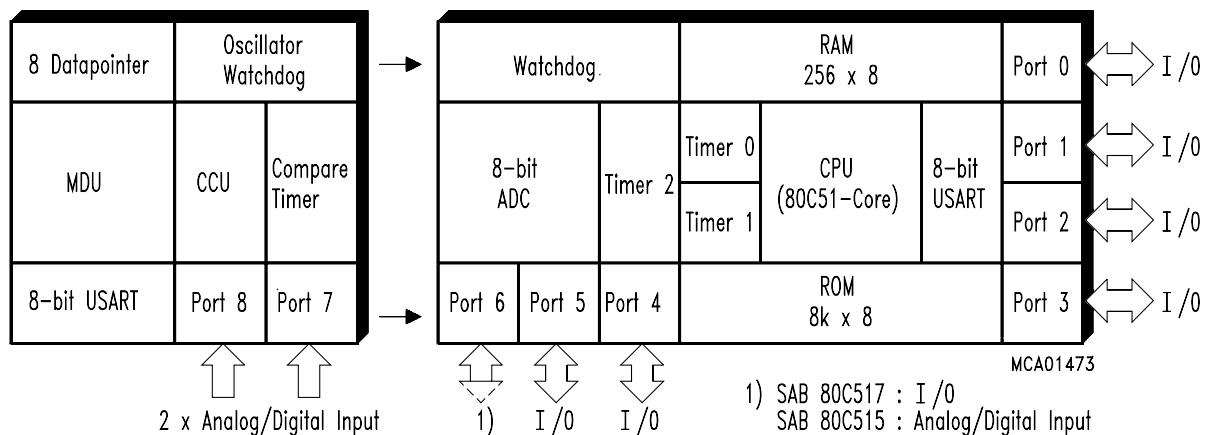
8 Datapointer

Oscillator Watchdog

MDU

CCU

Compare Timer

8-bit USART

Port 8

Port 7

2 x Analog/Digital Input

Watchdog

RAM 256 x 8

Port 0

I/0

8-bit ADC

Timer 2

Timer 0

Timer 1

CPU (80C51-Core)

8-bit USART

Port 1

I/0

Port 2

I/0

Port 6

Port 5

Port 4

ROM 8k x 8

Port 3

I/0

MCA01473

1)

I/0

I/0

1) SAB 80C517 : I/0
SAB 80C515 : Analog/Digital Input